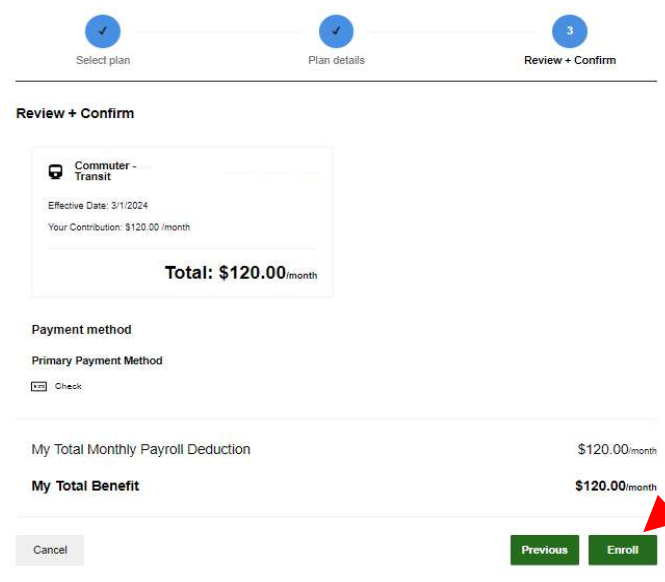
✓
Select plan

✓
Plan details

3
Review + Confirm

Review + Confirm

Commuter - Transit

Effective Date: 3/1/2024

Your Contribution: $120.00 /month

Total: $120.00/month

Payment method

Primary Payment Method

Check

My Total Monthly Payroll Deduction $120.00/month

My Total Benefit $120.00/month

Cancel

Previous

Enroll